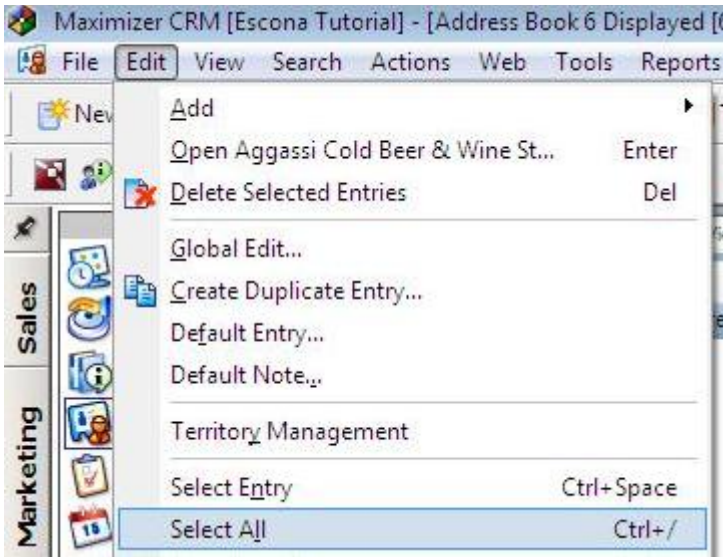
Maximizer CRM [Escona Tutorial] - [Address Book 6 Displayed (

File Edit View Search Actions Web Tools Reports

New

Sales

Marketing

Add
Open Aggassi Cold Beer & Wine St... Enter
Delete Selected Entries Del
Global Edit...
Create Duplicate Entry...
Default Entry...
Default Note...
Territory Management
Select Entry Ctrl+Space
Select All Ctrl+/